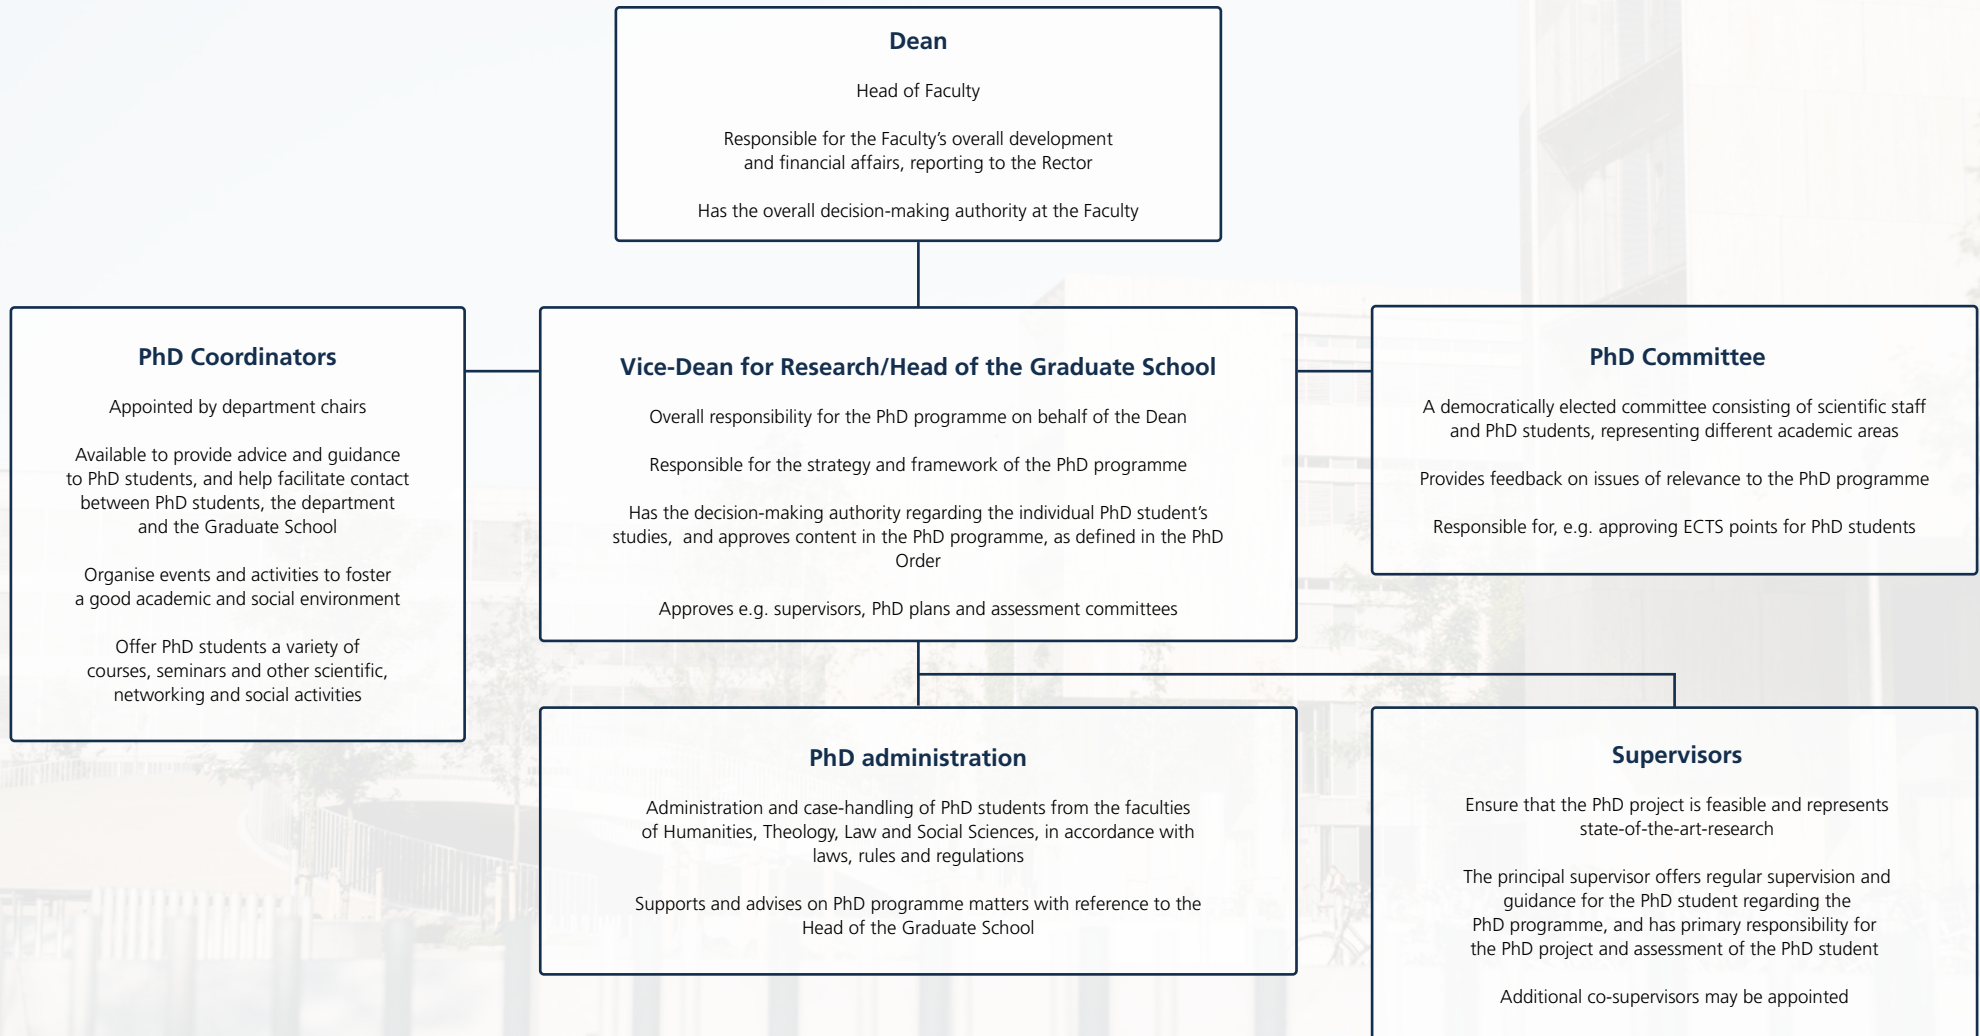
Dean

Head of Faculty

Responsible for the Faculty’s overall development and financial affairs, reporting to the Rector

Has the overall decision-making authority at the Faculty

PhD Coordinators

Appointed by department chairs

Available to provide advice and guidance to PhD students, and help facilitate contact between PhD students, the department and the Graduate School

Organise events and activities to foster a good academic and social environment

Offer PhD students a variety of courses, seminars and other scientific, networking and social activities

Vice-Dean for Research/Head of the Graduate School

Overall responsibility for the PhD programme on behalf of the Dean

Responsible for the strategy and framework of the PhD programme

Has the decision-making authority regarding the individual PhD student’s studies, and approves content in the PhD programme, as defined in the PhD Order

Approves e.g. supervisors, PhD plans and assessment committees

PhD Committee

A democratically elected committee consisting of scientific staff and PhD students, representing different academic areas

Provides feedback on issues of relevance to the PhD programme

Responsible for, e.g. approving ECTS points for PhD students

PhD administration

Administration and case-handling of PhD students from the faculties of Humanities, Theology, Law and Social Sciences, in accordance with laws, rules and regulations

Supports and advises on PhD programme matters with reference to the Head of the Graduate School

Supervisors

Ensure that the PhD project is feasible and represents state-of-the-art-research

The principal supervisor offers regular supervision and guidance for the PhD student regarding the PhD programme, and has primary responsibility for the PhD project and assessment of the PhD student

Additional co-supervisors may be appointed